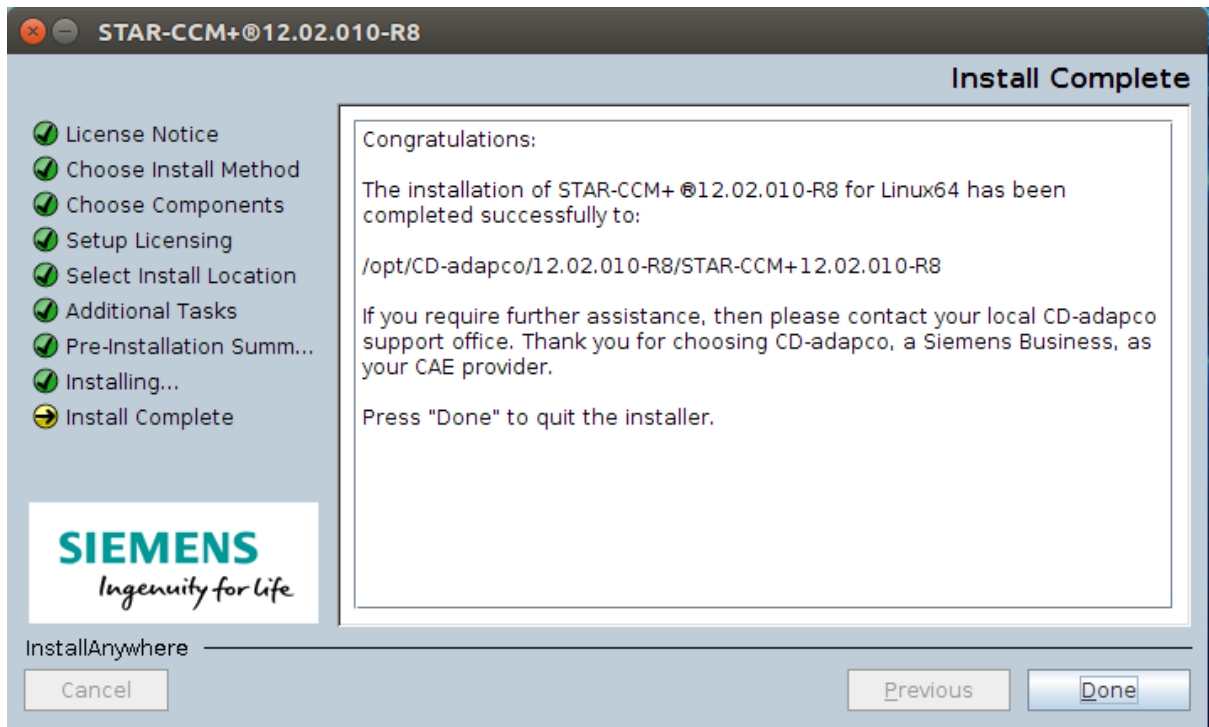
STAR-CCM+®12.02.010-R8

Install Complete

License Notice
Choose Install Method
Choose Components
Setup Licensing
Select Install Location
Additional Tasks
Pre-Installation Summ...
Installing...
Install Complete

Congratulations:

The installation of STAR-CCM+ ®12.02.010-R8 for Linux64 has been completed successfully to:

/opt/CD-adapco/12.02.010-R8/STAR-CCM+12.02.010-R8

If you require further assistance, then please contact your local CD-adapco support office. Thank you for choosing CD-adapco, a Siemens Business, as your CAE provider.

Press "Done" to quit the installer.

SIEMENS
Ingenuity for life

InstallAnywhere

Cancel

Previous

Done